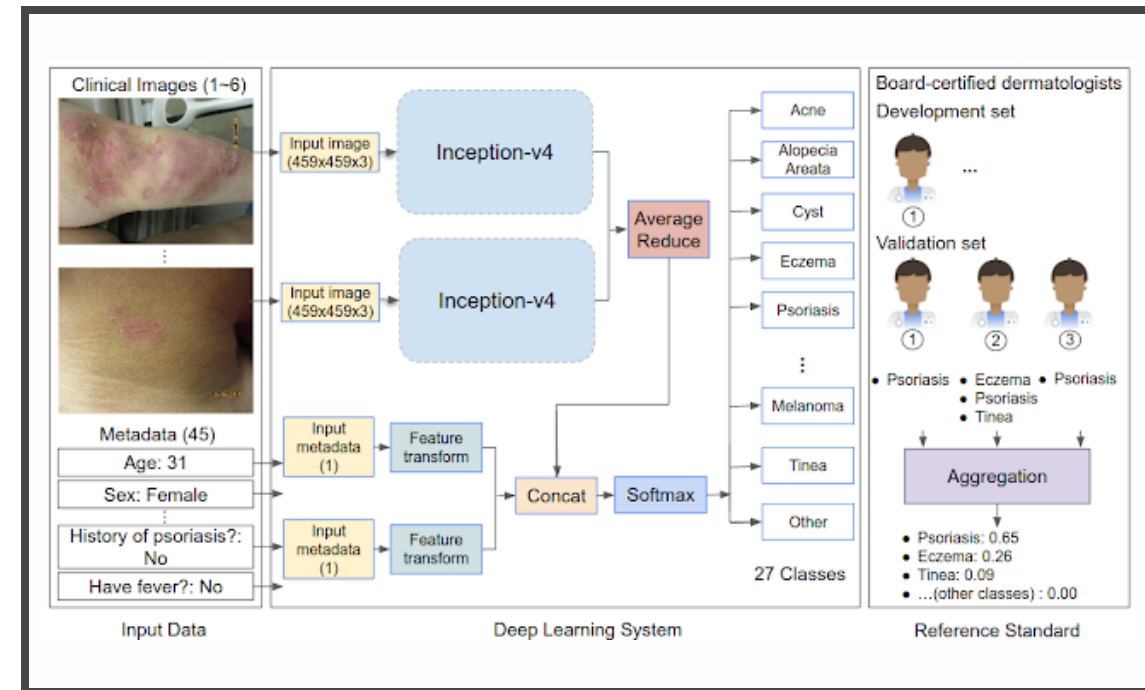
Clinical Images (1~6)

⋮

Metadata (45)

Age: 31

Sex: Female

⋮

History of psoriasis?: No

Have fever?: No

Input Data

Input image (459x459x3)

Inception-v4

Input image (459x459x3)

Inception-v4

Average Reduce

Input metadata (1)

Feature transform

Input metadata (1)

Feature transform

Concat

Softmax

Acne

Alopecia Areata

Cyst

Eczema

Psoriasis

⋮

Melanoma

Tinea

Other

27 Classes

Deep Learning System

Board-certified dermatologists

Development set

1 ...

Validation set

1 2 3

• Psoriasis

• Eczema
• Psoriasis
• Tinea

• Psoriasis

Aggregation

• Psoriasis: 0.65
• Eczema: 0.26
• Tinea: 0.09
• ...(other classes) : 0.00

Reference Standard